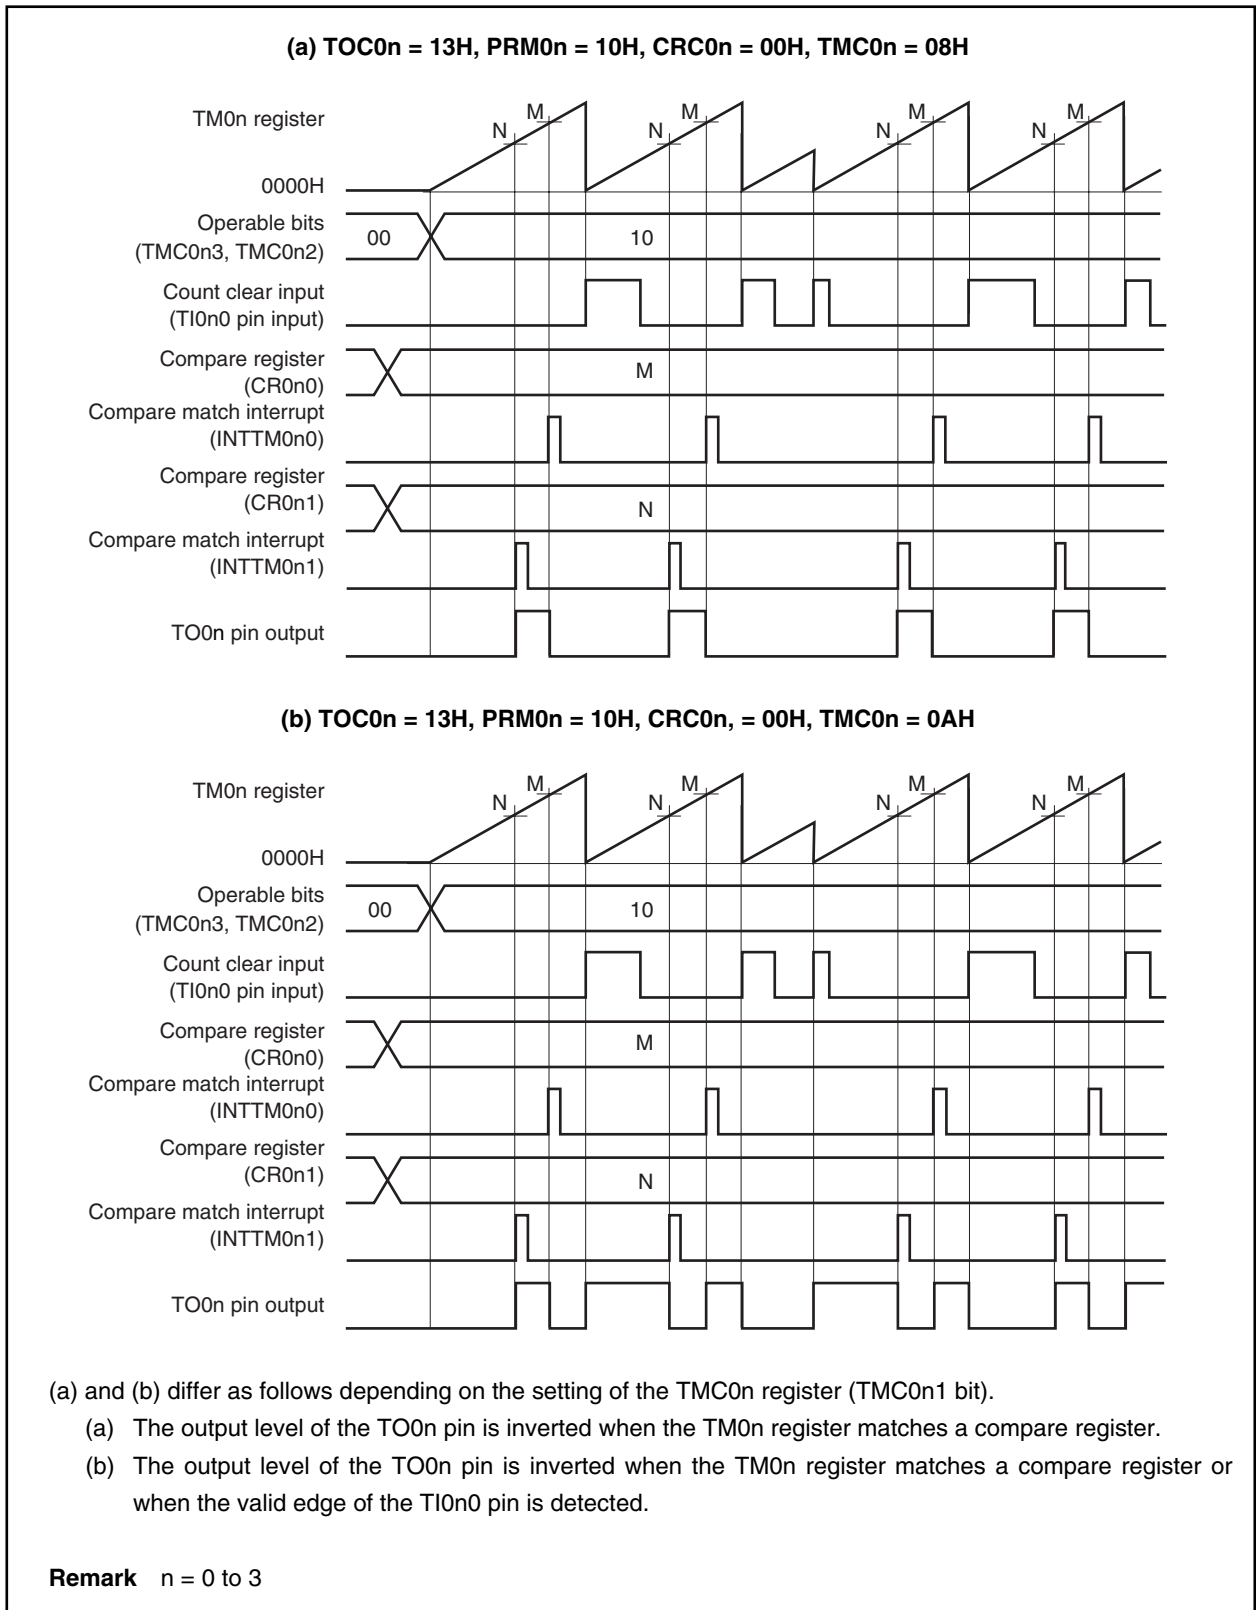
(a) TOC0n = 13H, PRM0n = 10H, CRC0n = 00H, TMC0n = 08H

TM0n register

N M N M N M N M

0000H

Operable bits (TMC0n3, TMC0n2)

00

10

Count clear input (TI0n0 pin input)

Compare register (CR0n0)

M

Compare match interrupt (INTTM0n0)

Compare register (CR0n1)

N

Compare match interrupt (INTTM0n1)

TO0n pin output

(b) TOC0n = 13H, PRM0n = 10H, CRC0n, = 00H, TMC0n = 0AH

TM0n register

N M N M N M N M

0000H

Operable bits (TMC0n3, TMC0n2)

00

10

Count clear input (TI0n0 pin input)

Compare register (CR0n0)

M

Compare match interrupt (INTTM0n0)

Compare register (CR0n1)

N

Compare match interrupt (INTTM0n1)

TO0n pin output

(a) and (b) differ as follows depending on the setting of the TMC0n register (TMC0n1 bit).

(a) The output level of the TO0n pin is inverted when the TM0n register matches a compare register.

(b) The output level of the TO0n pin is inverted when the TM0n register matches a compare register or when the valid edge of the TI0n0 pin is detected.

Remark n = 0 to 3